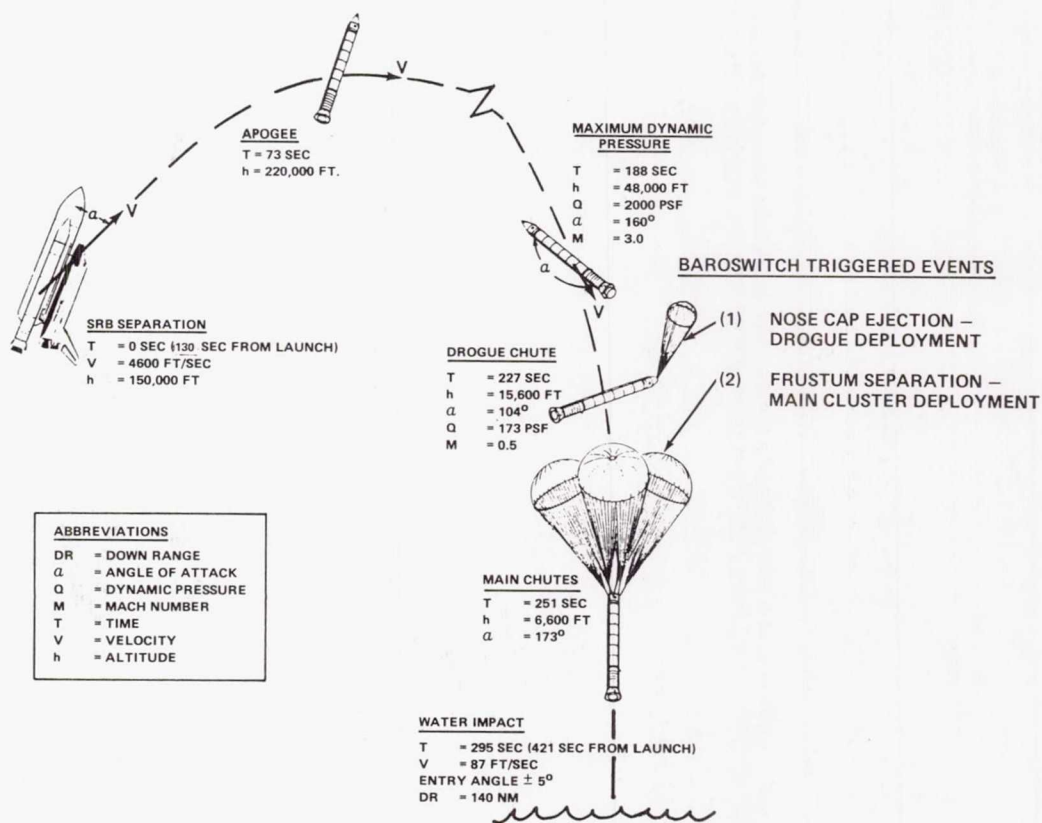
V

APOGEE
T = 73 SEC
h = 220,000 FT.

MAXIMUM DYNAMIC PRESSURE
T = 188 SEC
h = 48,000 FT
Q = 2000 PSF
$\alpha$ = 160°
M = 3.0

$\alpha$ V

$\alpha$ V

BAROSWITCH TRIGGERED EVENTS

SRB SEPARATION
T = 0 SEC (130 SEC FROM LAUNCH)
V = 4600 FT/SEC
h = 150,000 FT

(1) NOSE CAP EJECTION – DROGUE DEPLOYMENT

DROGUE CHUTE
T = 227 SEC
h = 15,600 FT
$\alpha$ = 104°
Q = 173 PSF
M = 0.5

(2) FRUSTUM SEPARATION – MAIN CLUSTER DEPLOYMENT

ABBREVIATIONS
DR = DOWN RANGE
$\alpha$ = ANGLE OF ATTACK
Q = DYNAMIC PRESSURE
M = MACH NUMBER
T = TIME
V = VELOCITY
h = ALTITUDE

MAIN CHUTES
T = 251 SEC
h = 6,600 FT
$\alpha$ = 173°

WATER IMPACT
T = 295 SEC (421 SEC FROM LAUNCH)
V = 87 FT/SEC
ENTRY ANGLE ± 5°
DR = 140 NM